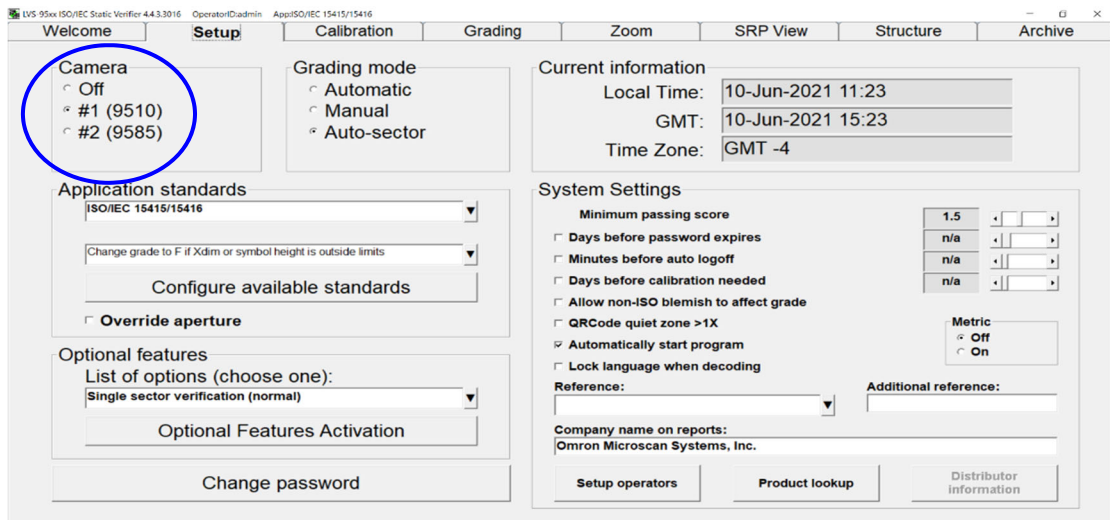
LVS-95xx ISO/IEC Static Verifier 4.4.3.3016 OperatorID:admin App:ISO/IEC 15415/15416

Welcome | Setup | Calibration | Grading | Zoom | SRP View | Structure | Archive

Camera
Off
#1 (9510)
#2 (9585)

Grading mode
Automatic
Manual
Auto-sector

Current information
Local Time: 10-Jun-2021 11:23
GMT: 10-Jun-2021 15:23
Time Zone: GMT -4

Application standards
ISO/IEC 15415/15416
Change grade to F if Xdim or symbol height is outside limits
Configure available standards
Override aperture

System Settings
Minimum passing score 1.5
Days before password expires n/a
Minutes before auto logoff n/a
Days before calibration needed n/a
Allow non-ISO blemish to affect grade
QRCode quiet zone >1X
Automatically start program
Lock language when decoding

Metric
Off
On

Optional features
List of options (choose one):
Single sector verification (normal)
Optional Features Activation

Reference:
Additional reference:
Company name on reports:
Omron Microscan Systems, Inc.

Change password

Setup operators
Product lookup
Distributor information